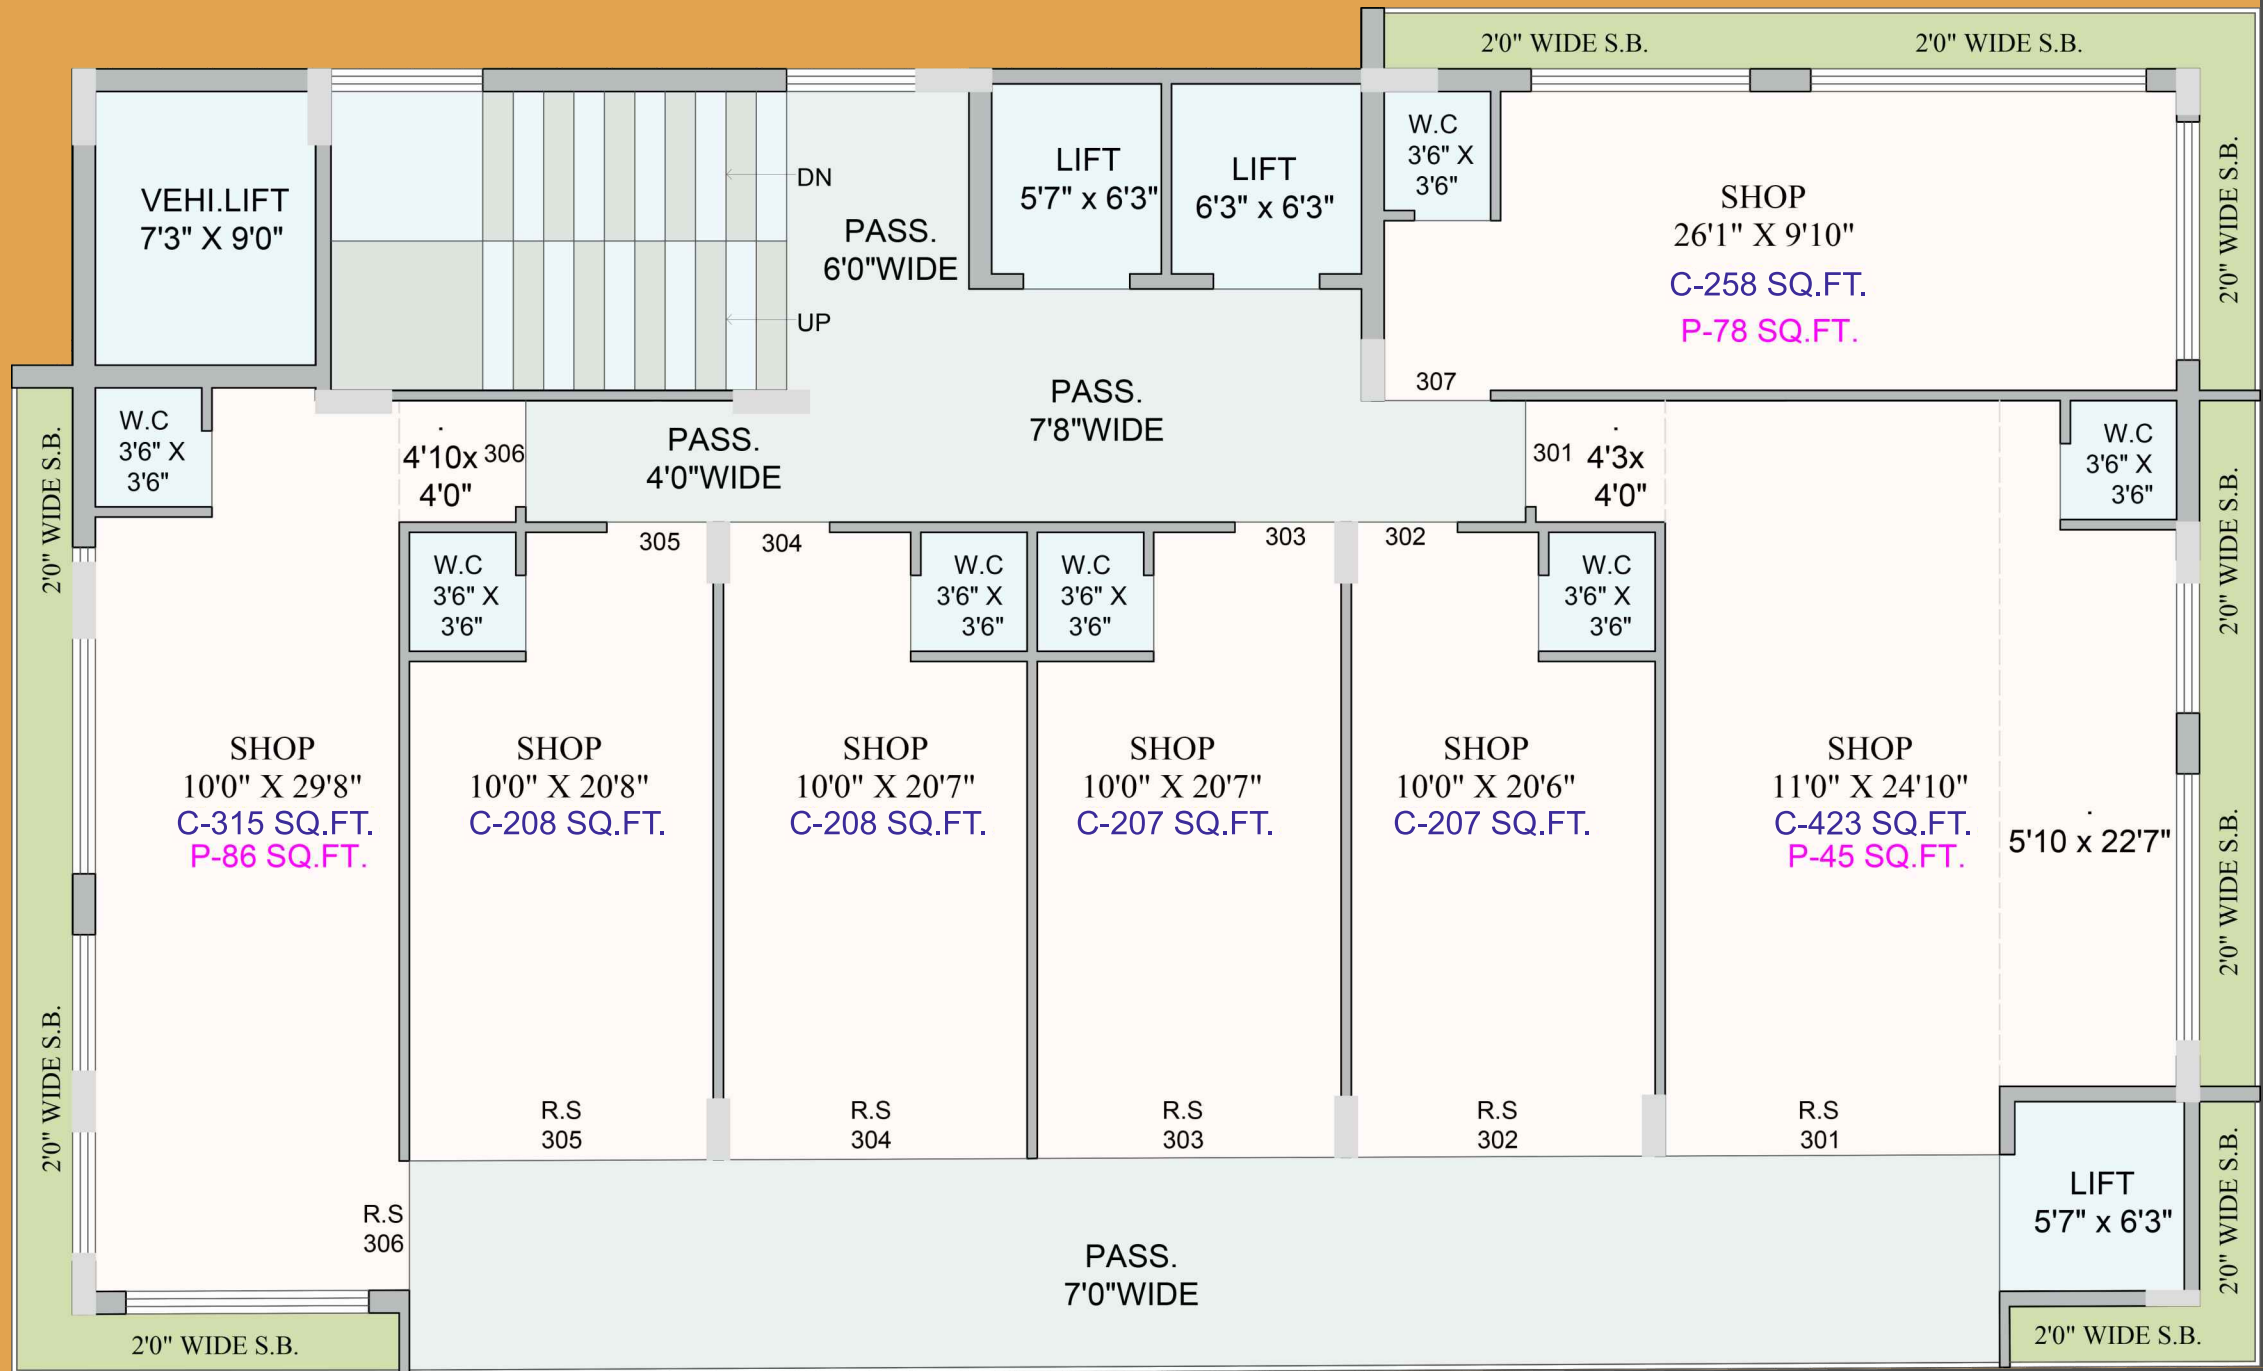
2'0" WIDE S.B.
2'0" WIDE S.B.

VEHI.LIFT
7'3" X 9'0"

DN
UP

PASS.
6'0"WIDE

LIFT
5'7" x 6'3"

LIFT
6'3" x 6'3"

W.C
3'6" X
3'6"

SHOP
26'1" X 9'10"
C-258 SQ.FT.
P-78 SQ.FT.
307

2'0" WIDE S.B.

W.C
3'6" X
3'6"

4'10x 306
4'0"

PASS.
4'0"WIDE

PASS.
7'8"WIDE

301 4'3x
4'0"

W.C
3'6" X
3'6"

2'0" WIDE S.B.

305
304
303
302

W.C
3'6" X
3'6"

W.C
3'6" X
3'6"

W.C
3'6" X
3'6"

W.C
3'6" X
3'6"

2'0" WIDE S.B.

SHOP
10'0" X 29'8"
C-315 SQ.FT.
P-86 SQ.FT.

SHOP
10'0" X 20'8"
C-208 SQ.FT.

SHOP
10'0" X 20'7"
C-208 SQ.FT.

SHOP
10'0" X 20'7"
C-207 SQ.FT.

SHOP
10'0" X 20'6"
C-207 SQ.FT.

SHOP
11'0" X 24'10"
C-423 SQ.FT.
P-45 SQ.FT.

5'10 x 22'7"

2'0" WIDE S.B.

2'0" WIDE S.B.

R.S
305

R.S
304

R.S
303

R.S
302

R.S
301

R.S
306

PASS.
7'0"WIDE

LIFT
5'7" x 6'3"

2'0" WIDE S.B.

2'0" WIDE S.B.

2'0" WIDE S.B.